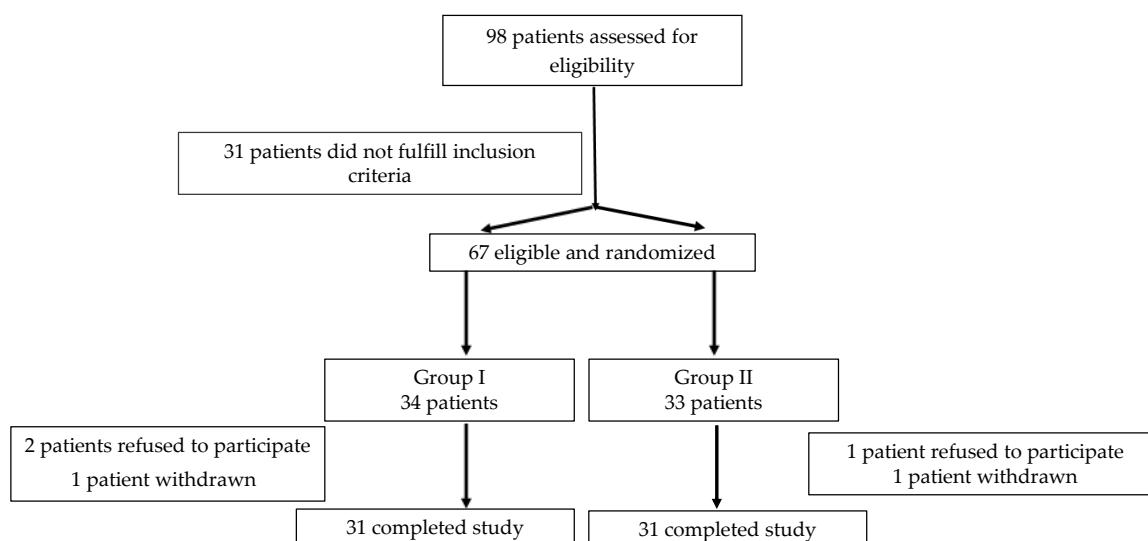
98 patients assessed for eligibility

31 patients did not fulfill inclusion criteria

67 eligible and randomized

Group I
34 patients

Group II
33 patients

2 patients refused to participate
1 patient withdrawn

1 patient refused to participate
1 patient withdrawn

31 completed study

31 completed study